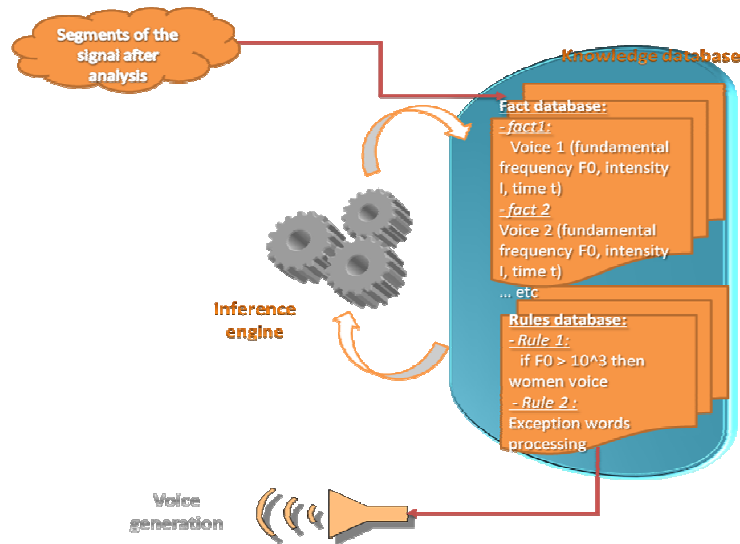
Segments of the signal after analysis

Knowledge database

Fact database:
- fact1:
Voice 1 (fundamental frequency F0, intensity I, time t)
- fact 2
Voice 2 (fundamental frequency F0, intensity I, time t)
... etc

Inference engine

Rules database:
- Rule 1:
if F0 > 10^3 then women voice
- Rule 2 :
Exception words processing

Voice generation